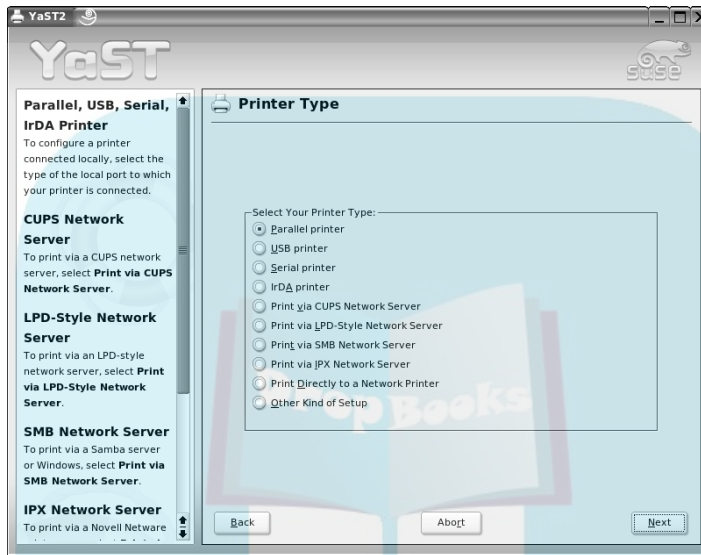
YaST2

YaST

suse

Parallel, USB, Serial, IrDA Printer
To configure a printer connected locally, select the type of the local port to which your printer is connected.

CUPS Network Server
To print via a CUPS network server, select **Print via CUPS Network Server**.

LPD-Style Network Server
To print via an LPD-style network server, select **Print via LPD-Style Network Server**.

SMB Network Server
To print via a Samba server or Windows, select **Print via SMB Network Server**.

IPX Network Server
To print via a Novell Netware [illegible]

Printer Type

Select Your Printer Type:
Parallel printer
USB printer
Serial printer
IrDA printer
Print via CUPS Network Server
Print via LPD-Style Network Server
Print via SMB Network Server
Print via IPX Network Server
Print Directly to a Network Printer
Other Kind of Setup

Back
Abort
Next